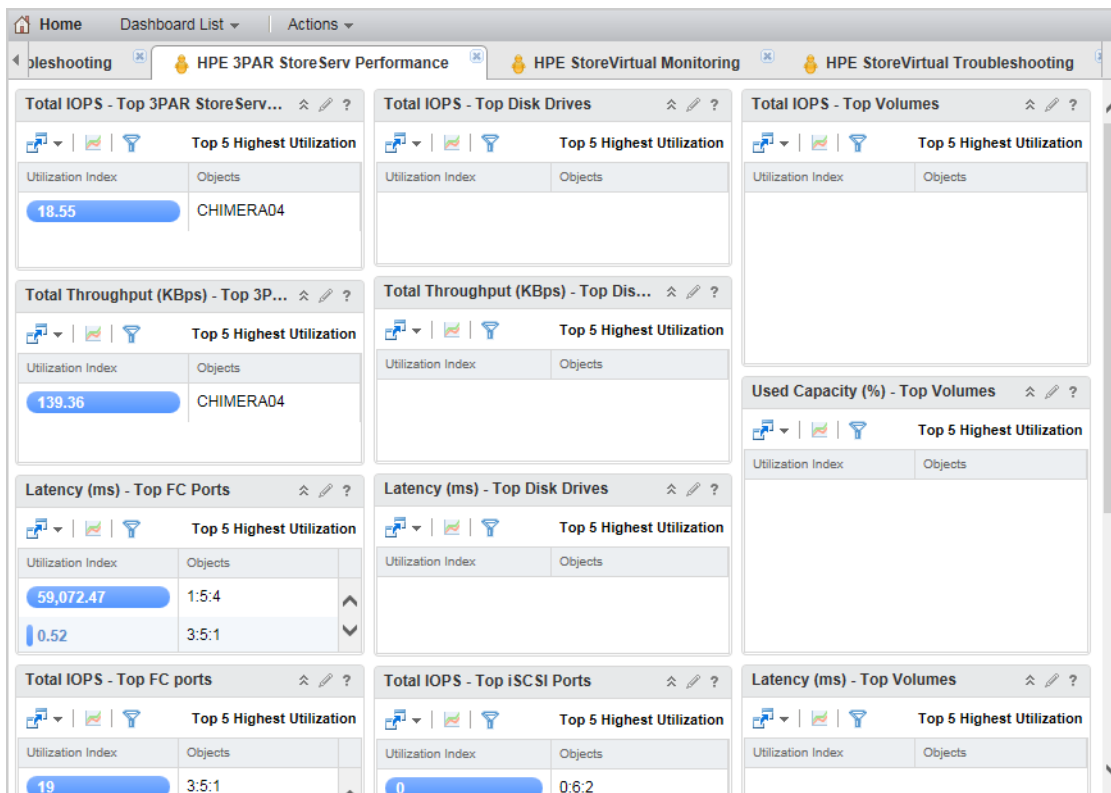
Home Dashboard List Actions

bleshooting HPE 3PAR StoreServ Performance HPE StoreVirtual Monitoring HPE StoreVirtual Troubleshooting

Total IOPS - Top 3PAR StoreServ... ?

Top 5 Highest Utilization

| Utilization Index | Objects |
|---|---|
| 18.55 | CHIMERA04 |

Total Throughput (KBps) - Top 3P... ?

Top 5 Highest Utilization

| Utilization Index | Objects |
|---|---|
| 139.36 | CHIMERA04 |

Latency (ms) - Top FC Ports ?

Top 5 Highest Utilization

| Utilization Index | Objects |
|---|---|
| 59,072.47 | 1:5:4 |
| 0.52 | 3:5:1 |

Total IOPS - Top FC ports ?

Top 5 Highest Utilization

| Utilization Index | Objects |
|---|---|
| 19 | 3:5:1 |

Total IOPS - Top Disk Drives ?

Top 5 Highest Utilization

| Utilization Index | Objects |
|---|---|

Total Throughput (KBps) - Top Dis... ?

Top 5 Highest Utilization

| Utilization Index | Objects |
|---|---|

Latency (ms) - Top Disk Drives ?

Top 5 Highest Utilization

| Utilization Index | Objects |
|---|---|

Total IOPS - Top iSCSI Ports ?

Top 5 Highest Utilization

| Utilization Index | Objects |
|---|---|
| 0 | 0:6:2 |

Total IOPS - Top Volumes ?

Top 5 Highest Utilization

| Utilization Index | Objects |
|---|---|

Used Capacity (%) - Top Volumes ?

Top 5 Highest Utilization

| Utilization Index | Objects |
|---|---|

Latency (ms) - Top Volumes ?

Top 5 Highest Utilization

| Utilization Index | Objects |
|---|---|